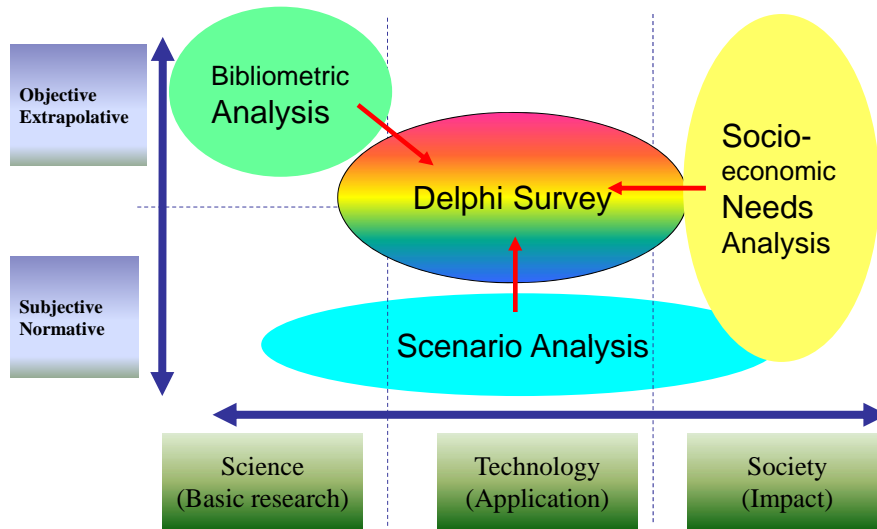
Objective Extrapolative

Subjective Normative

Bibliometric Analysis

Delphi Survey

Socio-economic Needs Analysis

Scenario Analysis

Science (Basic research)

Technology (Application)

Society (Impact)